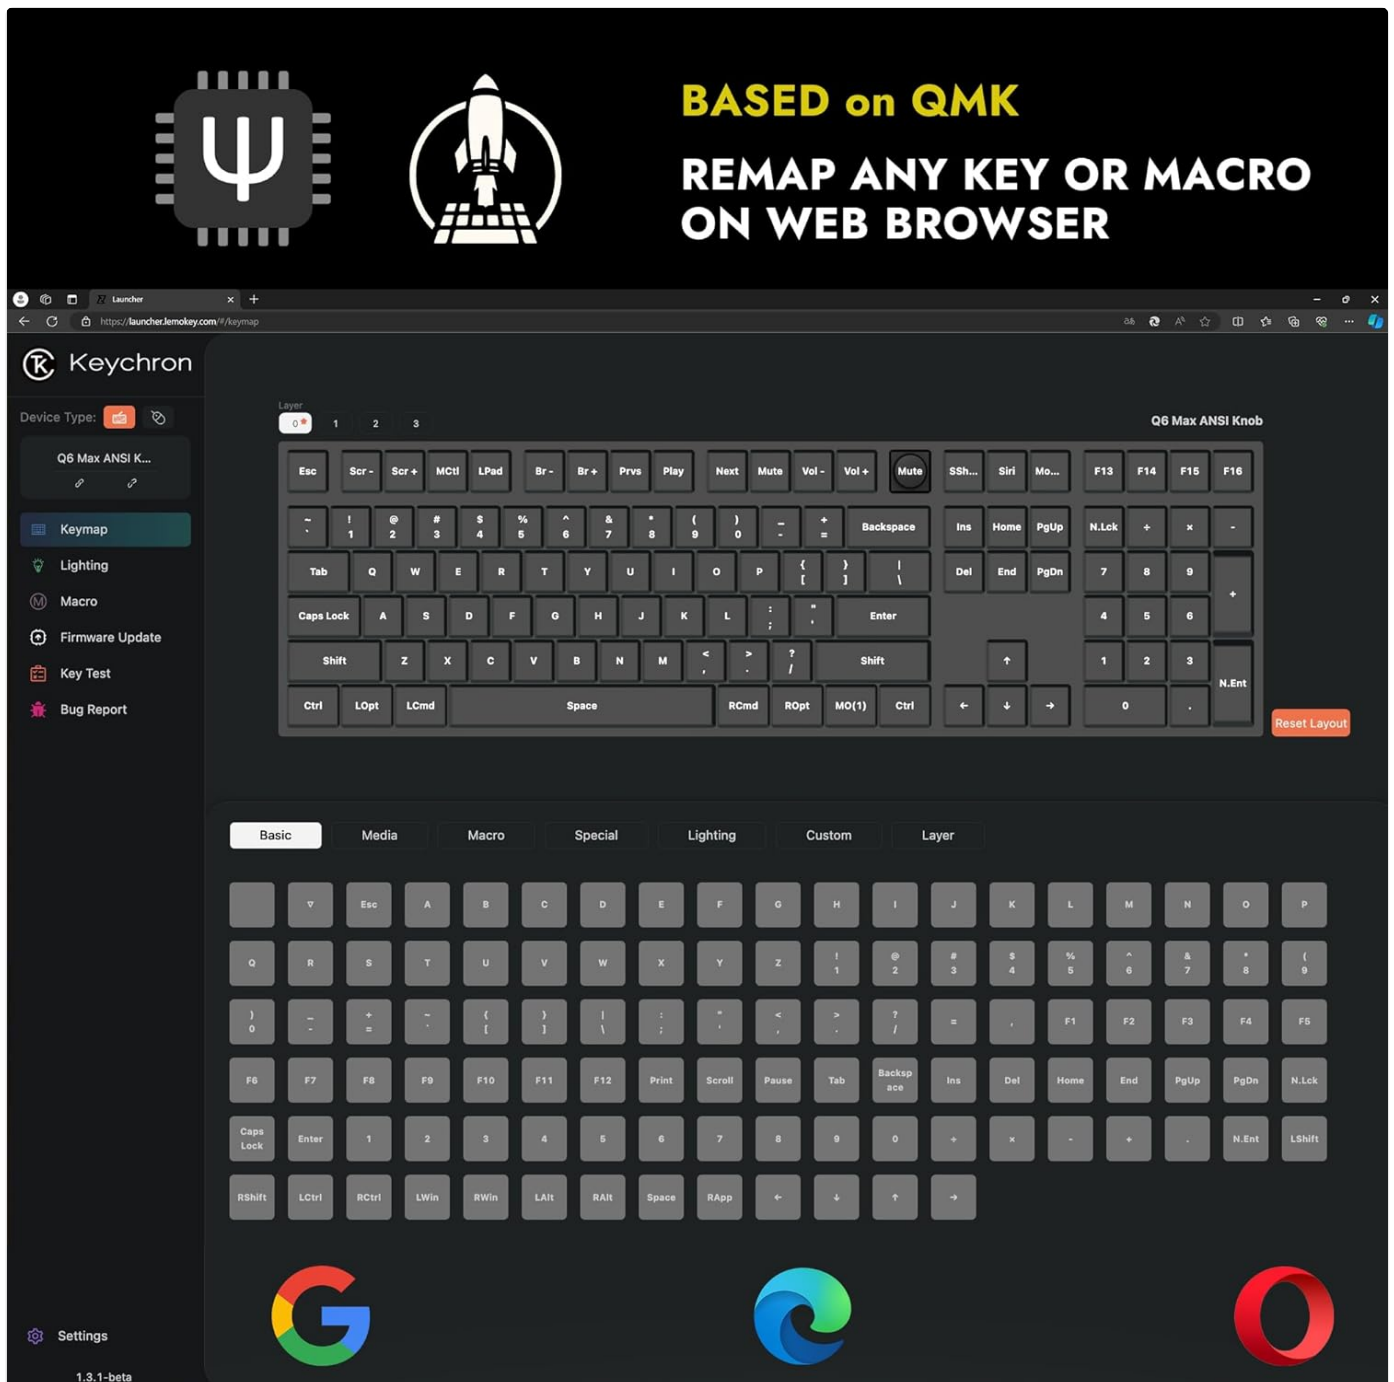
BASED on QMK

REMAP ANY KEY OR MACRO ON WEB BROWSER

Launcher

https://launcher.lemokey.com/#/keymap

Keychron

Device Type:

Q6 Max ANSI K...

Keymap
Lighting
Macro
Firmware Update
Key Test
Bug Report

Settings

1.3.1-beta

Layer
0 1 2 3

Q6 Max ANSI Knob

| Esc | Scr - | Scr + | MCtl | LPad | Br - | Br + | Prvs | Play | Next | Mute | Vol - | Vol + | Mute | SSh... | Siri | Mo... | F13 | F14 | F15 | F16 |
|---|---|---|---|---|---|---|---|---|---|---|---|---|---|---|---|---|---|---|---|---|
| ~ ` | ! 1 | @ 2 | # 3 | $ 4 | % 5 | ^ 6 | & 7 | * 8 | ( 9 | ) 0 | _ - | + = | Backspace | Ins | Home | PgUp | N.Lck | ÷ | × | - |
| Tab | Q | W | E | R | T | Y | U | I | O | P | { [ | } ] | \| \ | Del | End | PgDn | 7 | 8 | 9 | + |
| Caps Lock | A | S | D | F | G | H | J | K | L | : ; | " ' | Enter | | | | | 4 | 5 | 6 | |
| Shift | Z | X | C | V | B | N | M | < , | > . | ? / | Shift | | | ↑ | | | 1 | 2 | 3 | N.Ent |
| Ctrl | LOpt | LCmd | Space | RCmd | ROpt | MO(1) | Ctrl | ← | ↓ | → | 0 | . | | | | | | | | |

Reset Layout

Basic | Media | Macro | Special | Lighting | Custom | Layer

| | ▽ | Esc | A | B | C | D | E | F | G | H | I | J | K | L | M | N | O | P |
|---|---|---|---|---|---|---|---|---|---|---|---|---|---|---|---|---|---|---|
| Q | R | S | T | U | V | W | X | Y | Z | ! 1 | @ 2 | # 3 | $ 4 | % 5 | ^ 6 | & 7 | * 8 | ( 9 |
| ) 0 | _ - | + = | ~ ` | { [ | } ] | \| \ | : ; | " ' | < , | > . | ? / | = | , | F1 | F2 | F3 | F4 | F5 |
| F6 | F7 | F8 | F9 | F10 | F11 | F12 | Print | Scroll | Pause | Tab | Backspace | Ins | Del | Home | End | PgUp | PgDn | N.Lck |
| Caps Lock | Enter | 1 | 2 | 3 | 4 | 5 | 6 | 7 | 8 | 9 | 0 | ÷ | × | - | + | . | N.Ent | LShift |
| RShift | LCtrl | RCtrl | LWin | RWin | LAlt | RAlt | Space | RApp | ← | ↓ | ↑ | → | | | | | | |